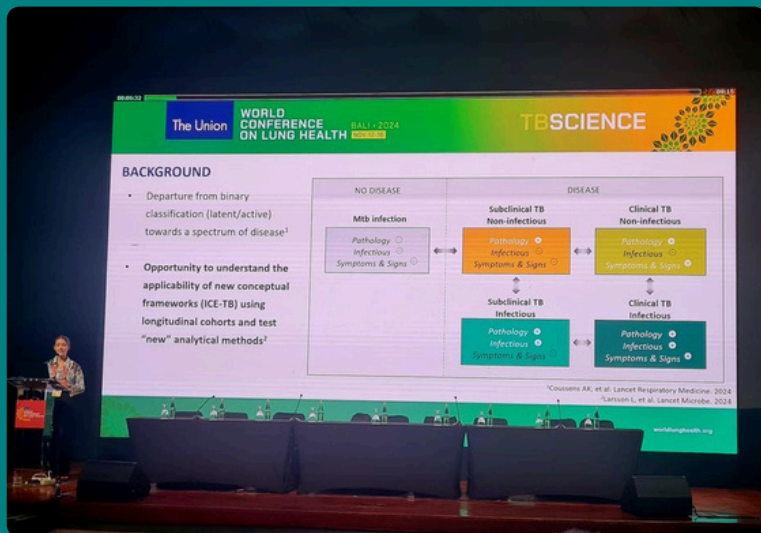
00:06:32

00:15

The Union

WORLD CONFERENCE ON LUNG HEALTH

BALI • 2024

NOV 12-16

TBSCIENCE

BACKGROUND

• Departure from binary classification (latent/active) towards a spectrum of disease¹

• Opportunity to understand the applicability of new conceptual frameworks (ICE-TB) using longitudinal cohorts and test "new" analytical methods²

| NO DISEASE | DISEASE | |
|---|---|---|
| Mtb infection | Subclinical TB Non-infectious | Clinical TB Non-infectious |
| Pathology, Infectious, Symptoms & Signs | Pathology, Infectious, Symptoms & Signs | Pathology, Infectious, Symptoms & Signs |
| | Subclinical TB Infectious | Clinical TB Infectious |
| | Pathology, Infectious, Symptoms & Signs | Pathology, Infectious, Symptoms & Signs |

¹Coussens AK, et al. Lancet Respiratory Medicine. 2024

²Larsson L, et al. Lancet Microbe. 2024

worldlunghealth.org